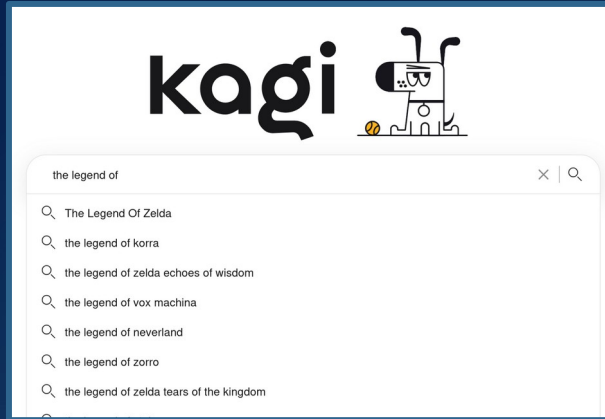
kagi

the legend of

The Legend Of Zelda
the legend of korra
the legend of zelda echoes of wisdom
the legend of vox machina
the legend of neverland
the legend of zorro
the legend of zelda tears of the kingdom